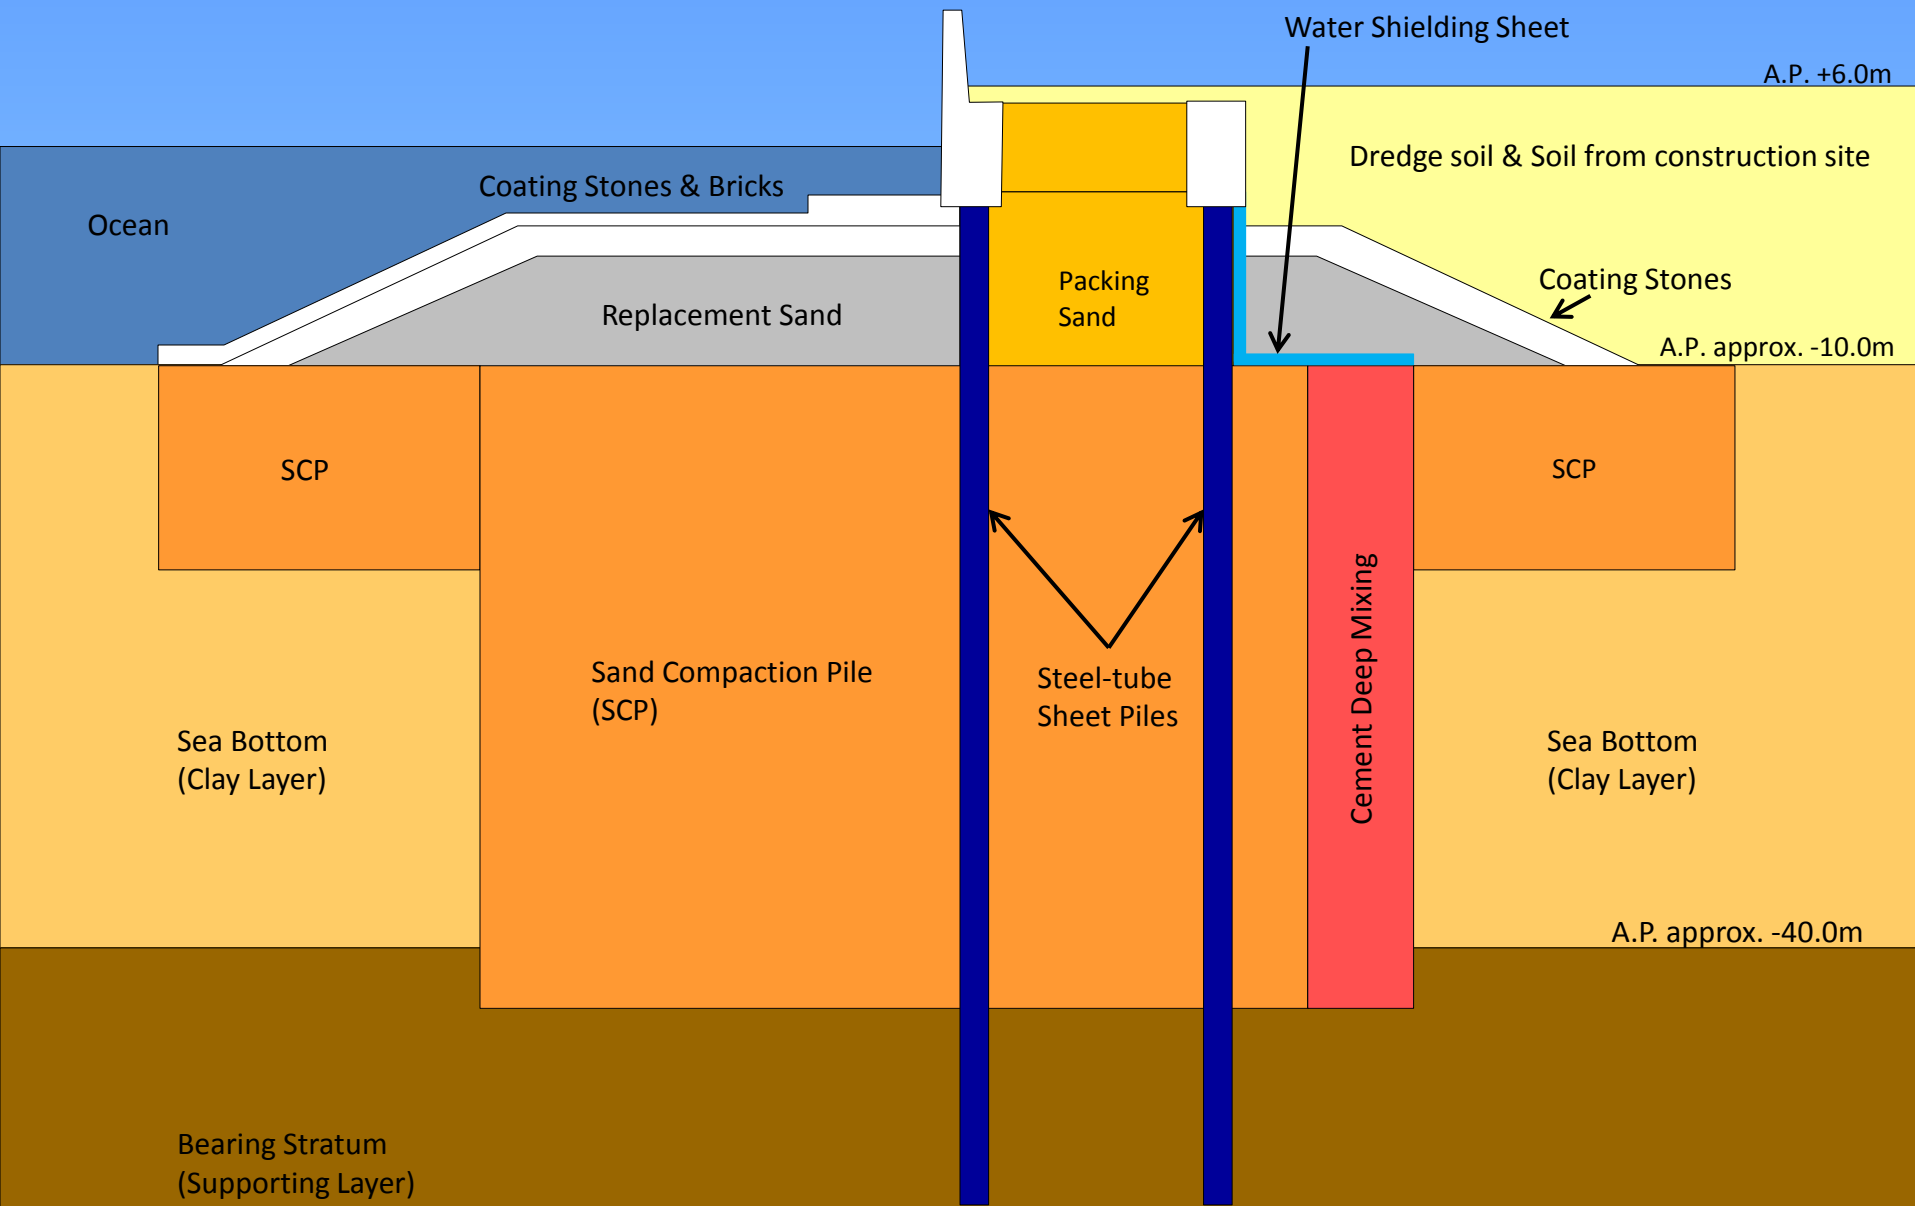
Water Shielding Sheet

A.P. +6.0m

Dredge soil & Soil from construction site

Coating Stones & Bricks

Ocean

Packing Sand

Replacement Sand

Coating Stones

A.P. approx. -10.0m

SCP

SCP

Sand Compaction Pile (SCP)

Steel-tube Sheet Piles

Cement Deep Mixing

Sea Bottom (Clay Layer)

Sea Bottom (Clay Layer)

A.P. approx. -40.0m

Bearing Stratum (Supporting Layer)